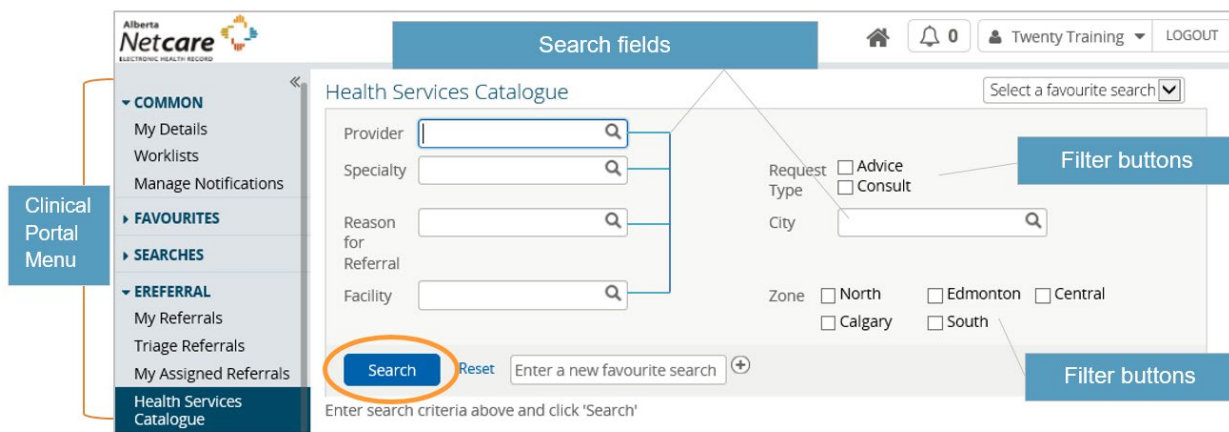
Alberta
Netcare
ELECTRONIC HEALTH RECORD

Search fields

0
Twenty Training
LOGOUT

«
COMMON
My Details
Worklists
Manage Notifications
FAVOURITES
SEARCHES
EREFERRAL
My Referrals
Triage Referrals
My Assigned Referrals
Health Services Catalogue

Clinical Portal Menu

Health Services Catalogue

Select a favourite search

Provider
Specialty
Reason for Referral
Facility

Request Type
Advice
Consult

Filter buttons

City

Zone
North
Edmonton
Central
Calgary
South

Search
Reset
Enter a new favourite search

Filter buttons

Enter search criteria above and click 'Search'